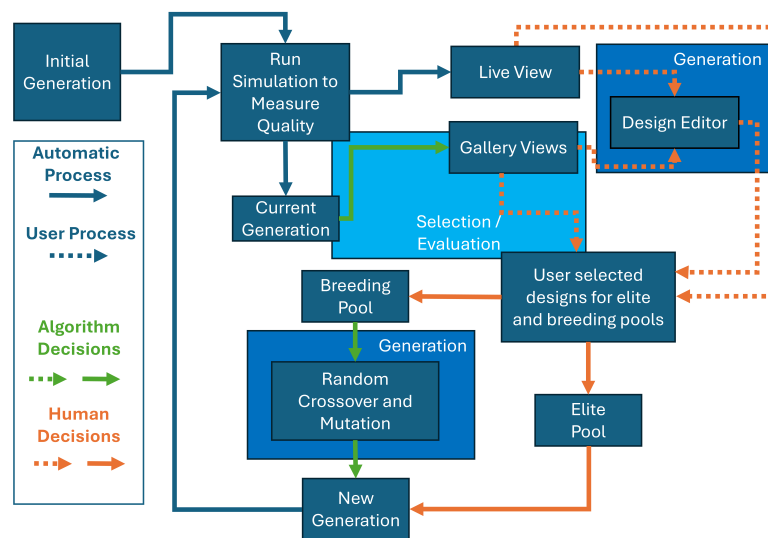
Initial Generation

Run Simulation to Measure Quality

Live View

Generation

Design Editor

Gallery Views

Current Generation

Selection / Evaluation

Automatic Process

User Process

Algorithm Decisions

Human Decisions

Breeding Pool

User selected designs for elite and breeding pools

Generation

Random Crossover and Mutation

Elite Pool

New Generation